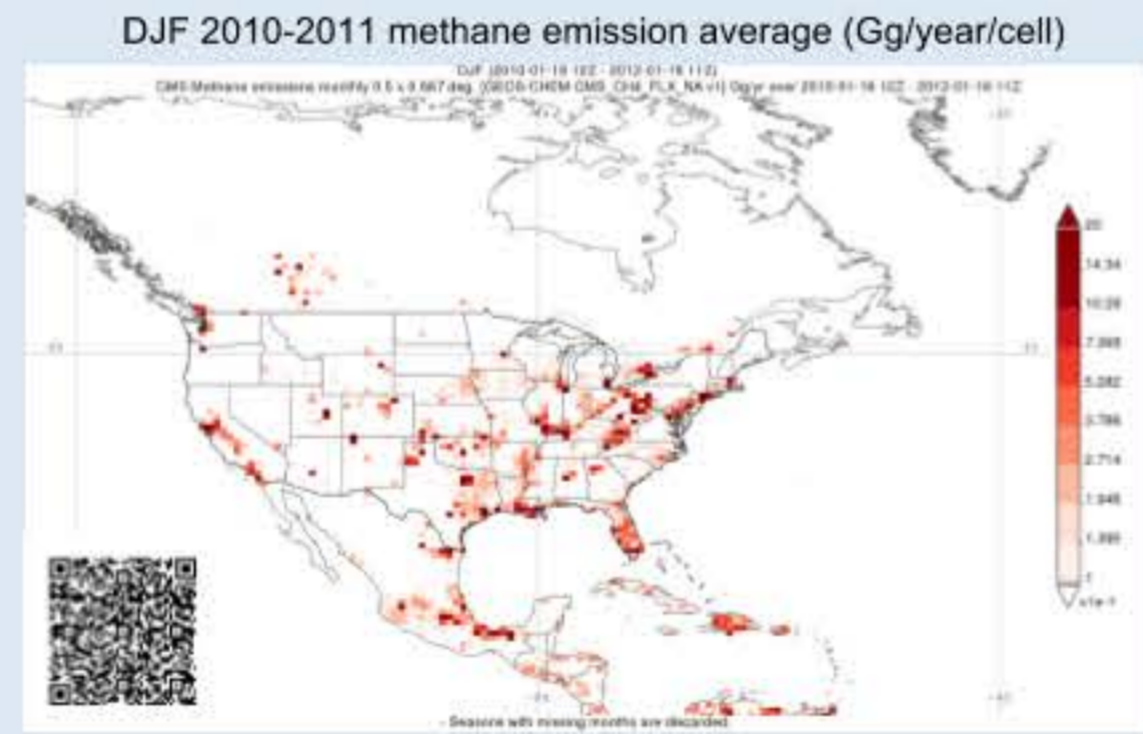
DJF 2010-2011 methane emission average (Gg/year/cell)

DJF (2010-01-16 12Z - 2012-01-16 11Z)
CMS Methane emissions monthly 0.5 x 0.667 deg. [GEOS-CHEM CMS_CH4_FLX_NA v1] Gg/year 2010-01-16 12Z - 2012-01-16 11Z

20
14.34
10.28
7.368
5.282
3.786
2.714
1.946
1.395
1
x1e-1

- Seasons with missing months are discarded.